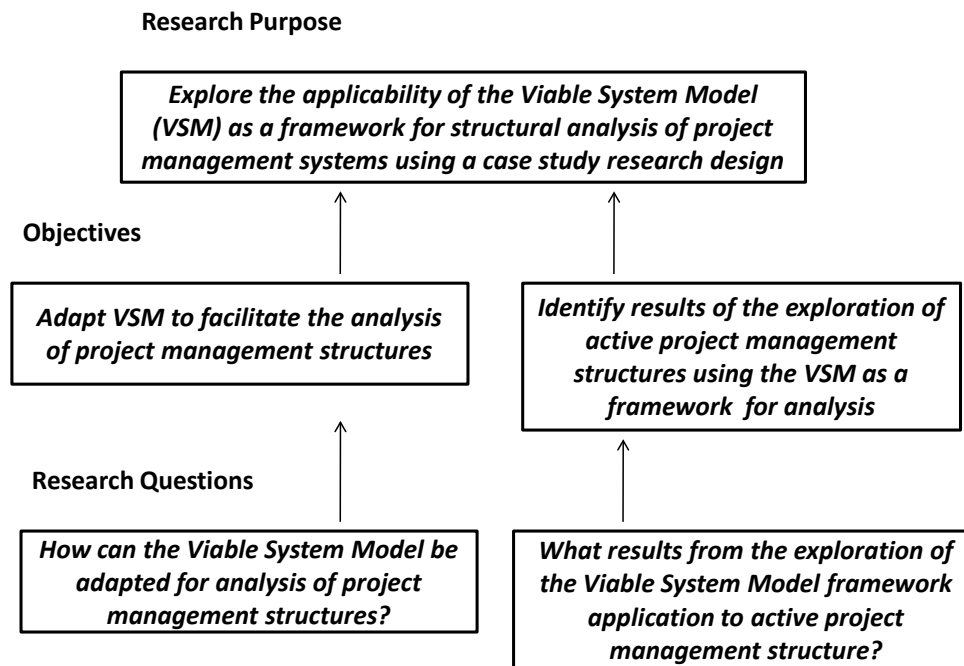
Research Purpose

Explore the applicability of the Viable System Model (VSM) as a framework for structural analysis of project management systems using a case study research design

Objectives

Adapt VSM to facilitate the analysis of project management structures

Identify results of the exploration of active project management structures using the VSM as a framework for analysis

Research Questions

How can the Viable System Model be adapted for analysis of project management structures?

What results from the exploration of the Viable System Model framework application to active project management structure?